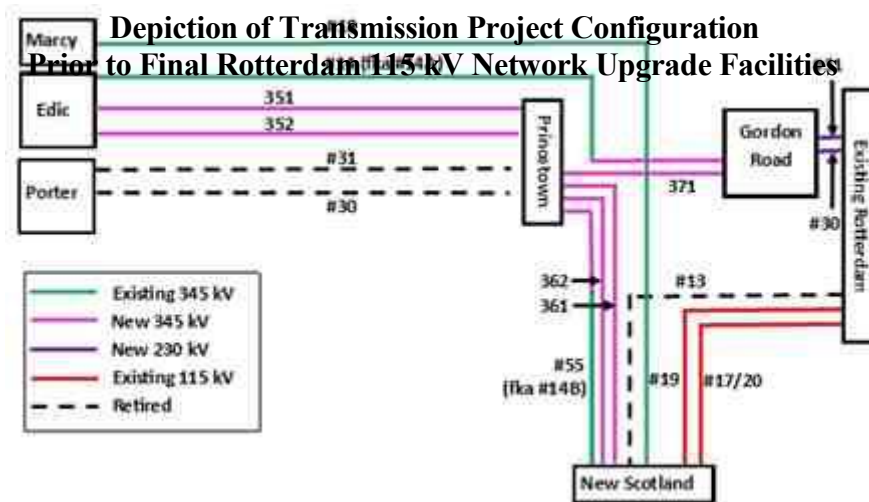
Depiction of Transmission Project Configuration
Prior to Final Rotterdam 115 kV Network Upgrade Facilities

Marcy
Edic
Porter
351
352
#31
#30
Princetown
Gordon Road
371
#30
Existing Rotterdam
362
361
#13
#55 (fka #14B)
#19
#17/20
New Scotland

Existing 345 kV
New 345 kV
New 230 kV
Existing 115 kV
Retired